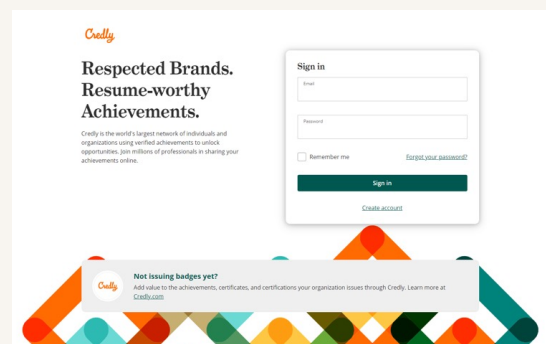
Credly

Respected Brands. Resume-worthy Achievements.

Credly is the world's largest network of individuals and organizations using verified achievements to unlock opportunities. Join millions of professionals in sharing your achievements online.

Sign in

Email

Password

Remember me

Forgot your password?

Sign in

Create account

Credly

Not issuing badges yet?

Add value to the achievements, certificates, and certifications your organization issues through Credly. Learn more at Credly.com